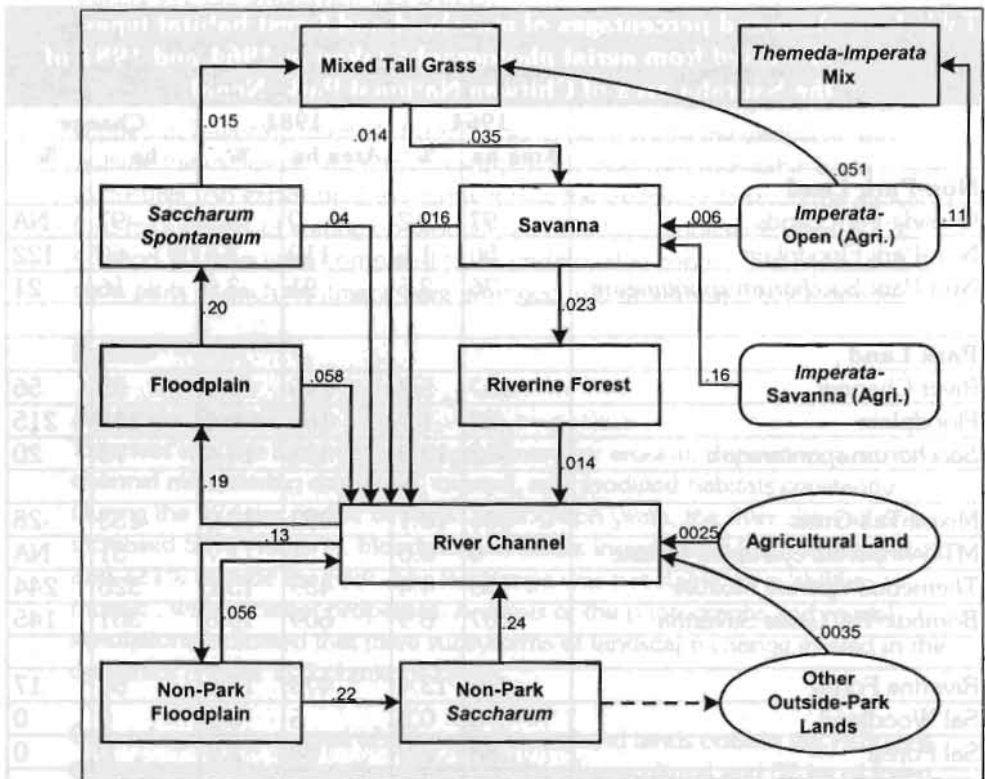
Mixed Tall Grass

*Themeda-Imperata* Mix

.015

.014

.035

.051

*Saccharum Spontaneum*

.04

.016

Savanna

.006

*Imperata*-Open (Agri.)

.11

.20

.023

Floodplain

.058

Riverine Forest

.16

*Imperata*-Savanna (Agri.)

.014

.19

.13

River Channel

.0025

Agricultural Land

.056

.0035

.24

Non-Park Floodplain

.22

Non-Park *Saccharum*

Other Outside-Park Lands